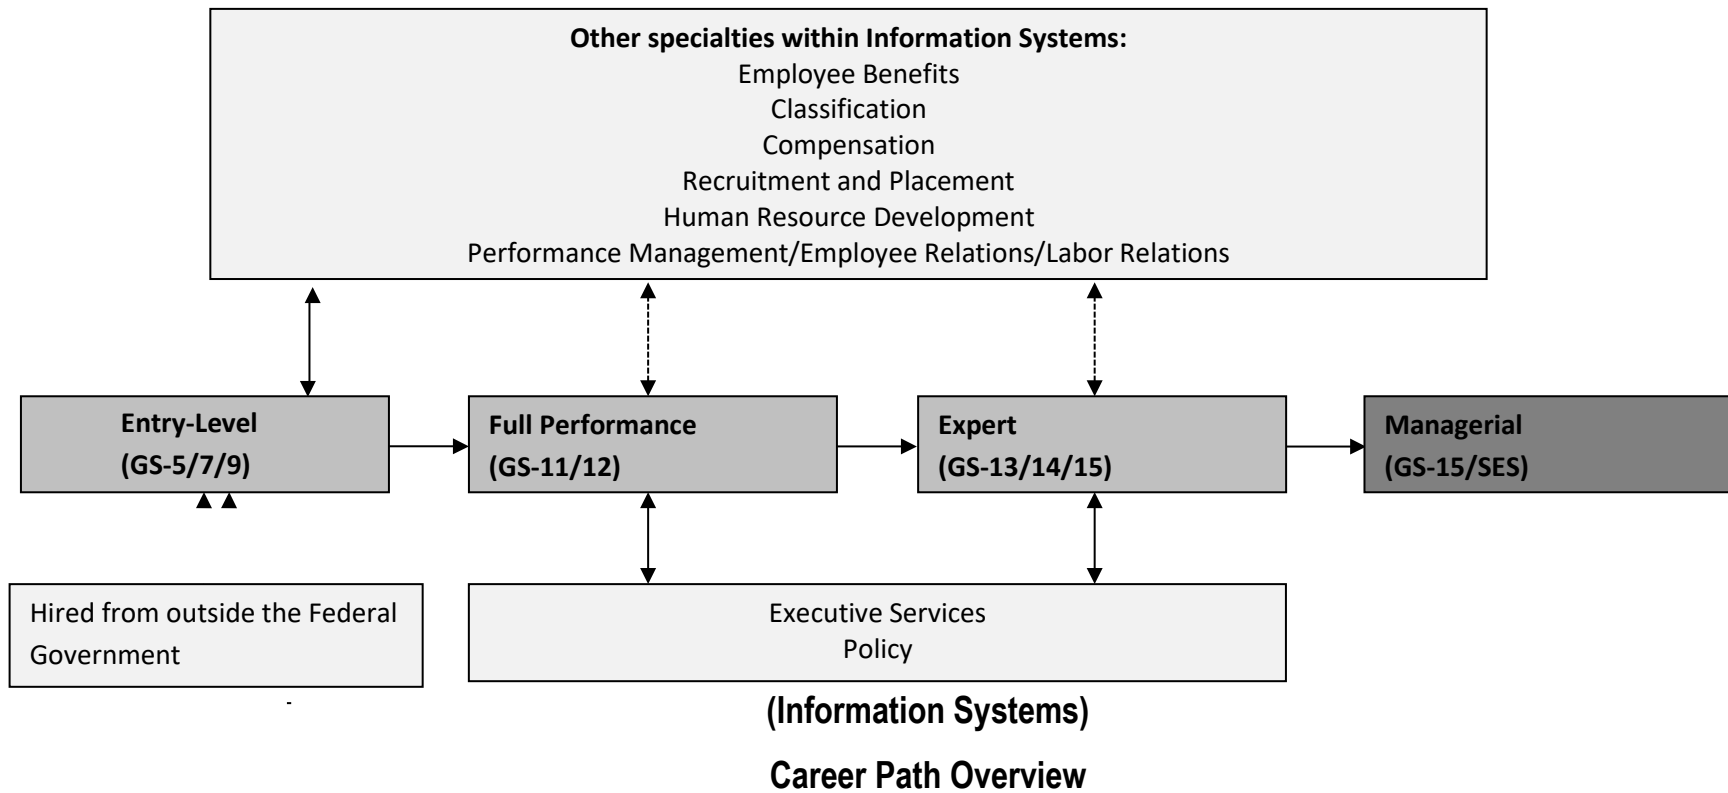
Other specialties within Information Systems:
Employee Benefits
Classification
Compensation
Recruitment and Placement
Human Resource Development
Performance Management/Employee Relations/Labor Relations

Entry-Level
(GS-5/7/9)

Full Performance
(GS-11/12)

Expert
(GS-13/14/15)

Managerial
(GS-15/SES)

Hired from outside the Federal Government

Executive Services
Policy

(Information Systems)

Career Path Overview